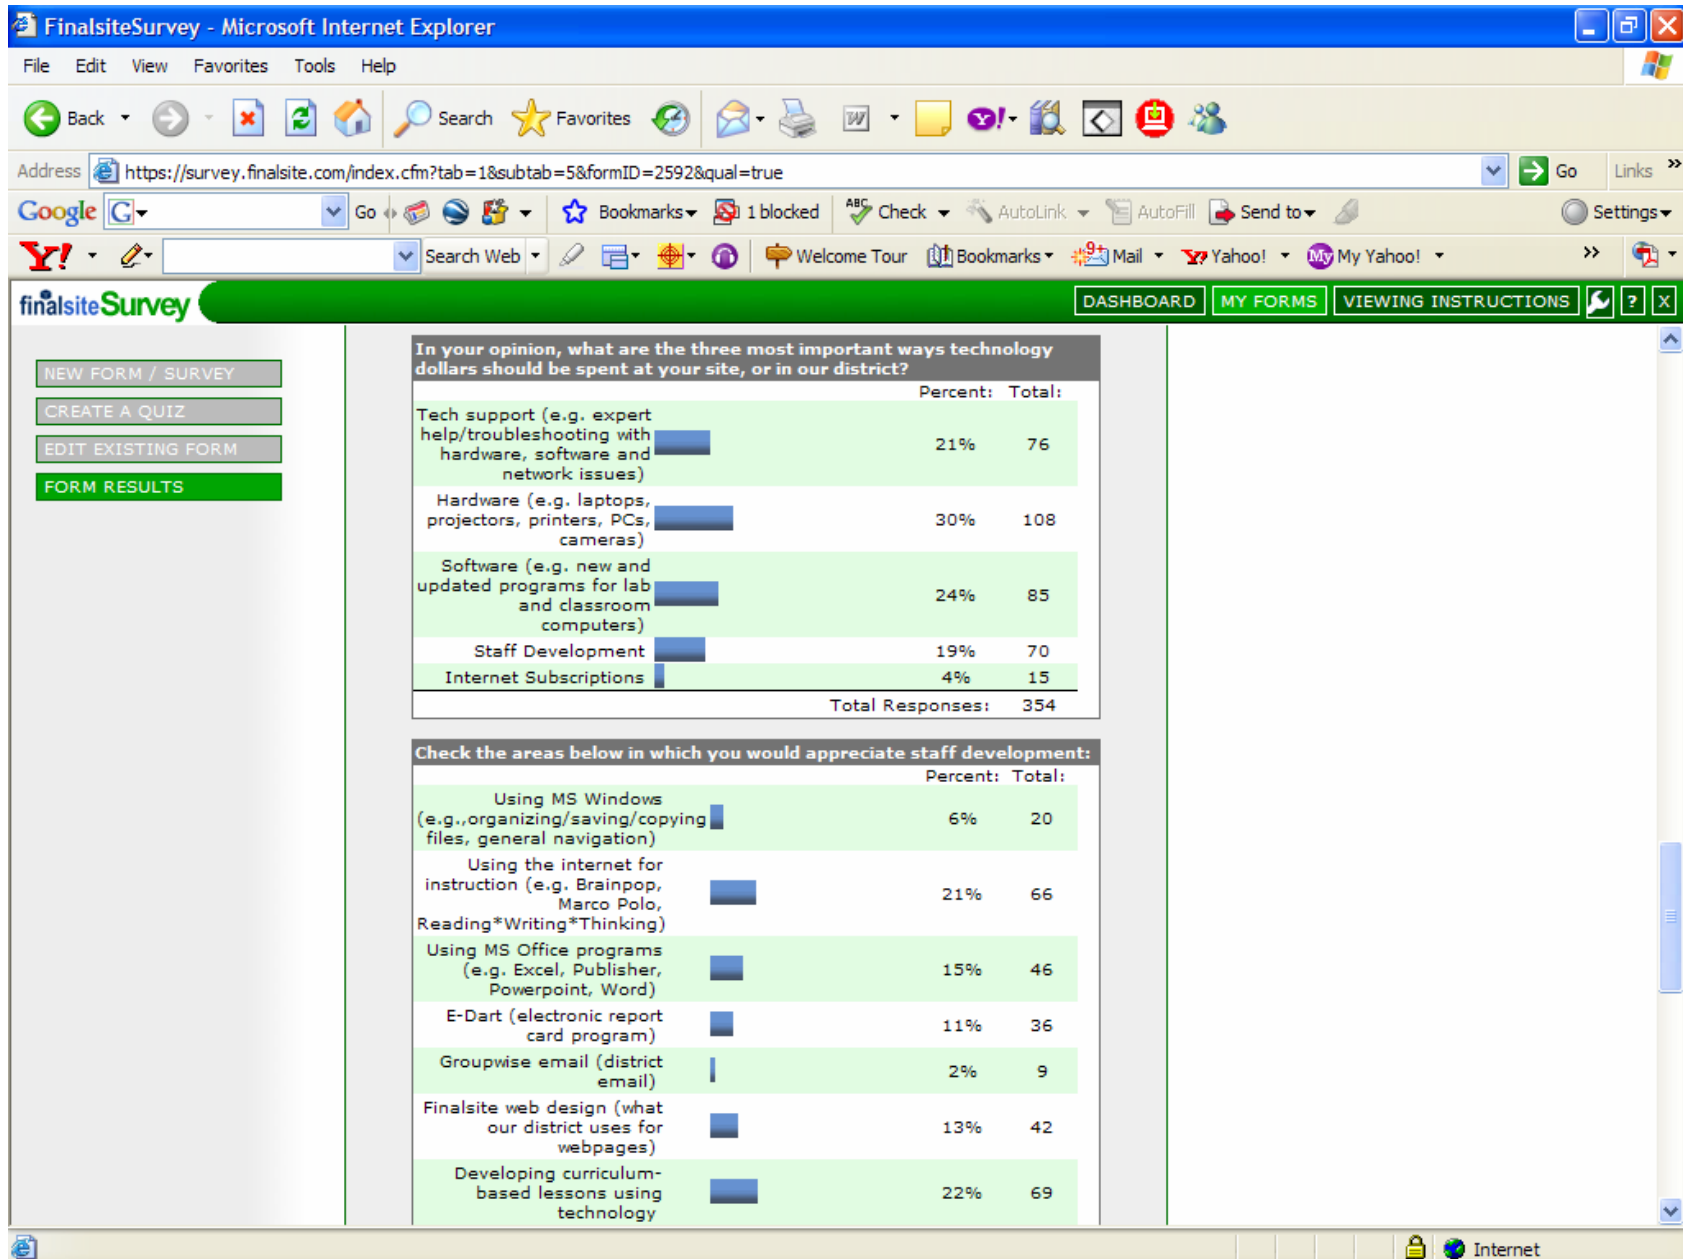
FinalsiteSurvey - Microsoft Internet Explorer

File Edit View Favorites Tools Help

Back Search Favorites

Address https://survey.finalsite.com/index.cfm?tab=1&subtab=5&formID=2592&qual=true Go Links

Google G Go Bookmarks 1 blocked Check AutoLink AutoFill Send to Settings

Y! Search Web Welcome Tour Bookmarks Mail Yahoo! My Yahoo!

finalsiteSurvey DASHBOARD MY FORMS VIEWING INSTRUCTIONS ? X

NEW FORM / SURVEY
CREATE A QUIZ
EDIT EXISTING FORM
FORM RESULTS

In your opinion, what are the three most important ways technology dollars should be spent at your site, or in our district?

| | Percent: | Total: |
|---|---|---|
| Tech support (e.g. expert help/troubleshooting with hardware, software and network issues) | 21% | 76 |
| Hardware (e.g. laptops, projectors, printers, PCs, cameras) | 30% | 108 |
| Software (e.g. new and updated programs for lab and classroom computers) | 24% | 85 |
| Staff Development | 19% | 70 |
| Internet Subscriptions | 4% | 15 |
| | Total Responses: | 354 |

Check the areas below in which you would appreciate staff development:

| | Percent: | Total: |
|---|---|---|
| Using MS Windows (e.g.,organizing/saving/copying files, general navigation) | 6% | 20 |
| Using the internet for instruction (e.g. Brainpop, Marco Polo, Reading*Writing*Thinking) | 21% | 66 |
| Using MS Office programs (e.g. Excel, Publisher, Powerpoint, Word) | 15% | 46 |
| E-Dart (electronic report card program) | 11% | 36 |
| Groupwise email (district email) | 2% | 9 |
| Finalsite web design (what our district uses for webpages) | 13% | 42 |
| Developing curriculum-based lessons using technology | 22% | 69 |

Internet